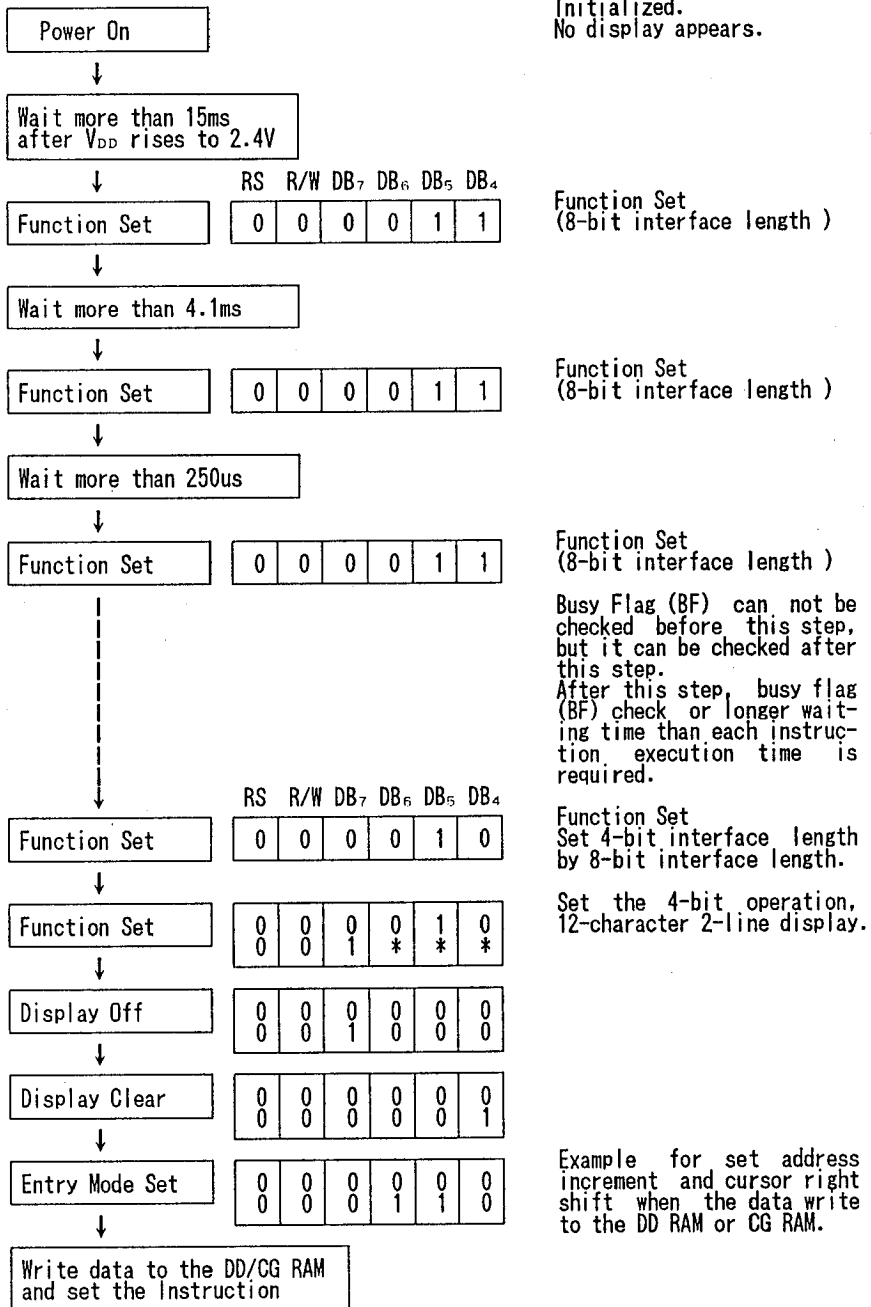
Power On

Initialized.
No display appears.

Wait more than 15ms after $V_{DD}$ rises to 2.4V

| RS | R/W | $DB_7$ | $DB_6$ | $DB_5$ | $DB_4$ |
|---|---|---|---|---|---|

Function Set

| 0 | 0 | 0 | 0 | 1 | 1 |
|---|---|---|---|---|---|

Function Set
(8-bit interface length )

Wait more than 4.1ms

Function Set

| 0 | 0 | 0 | 0 | 1 | 1 |
|---|---|---|---|---|---|

Function Set
(8-bit interface length )

Wait more than 250us

Function Set

| 0 | 0 | 0 | 0 | 1 | 1 |
|---|---|---|---|---|---|

Function Set
(8-bit interface length )

Busy Flag (BF) can not be checked before this step, but it can be checked after this step.
After this step, busy flag (BF) check or longer waiting time than each instruction execution time is required.

| RS | R/W | $DB_7$ | $DB_6$ | $DB_5$ | $DB_4$ |
|---|---|---|---|---|---|

Function Set

| 0 | 0 | 0 | 0 | 1 | 0 |
|---|---|---|---|---|---|

Function Set
Set 4-bit interface length by 8-bit interface length.

Function Set

| 0 | 0 | 0 | 0 | 1 | 0 |
|---|---|---|---|---|---|
| 0 | 0 | 1 | * | * | * |

Set the 4-bit operation, 12-character 2-line display.

Display Off

| 0 | 0 | 0 | 0 | 0 | 0 |
|---|---|---|---|---|---|
| 0 | 0 | 1 | 0 | 0 | 0 |

Display Clear

| 0 | 0 | 0 | 0 | 0 | 0 |
|---|---|---|---|---|---|
| 0 | 0 | 0 | 0 | 0 | 1 |

Entry Mode Set

| 0 | 0 | 0 | 0 | 0 | 0 |
|---|---|---|---|---|---|
| 0 | 0 | 0 | 1 | 1 | 0 |

Example for set address increment and cursor right shift when the data write to the DD RAM or CG RAM.

Write data to the DD/CG RAM and set the Instruction